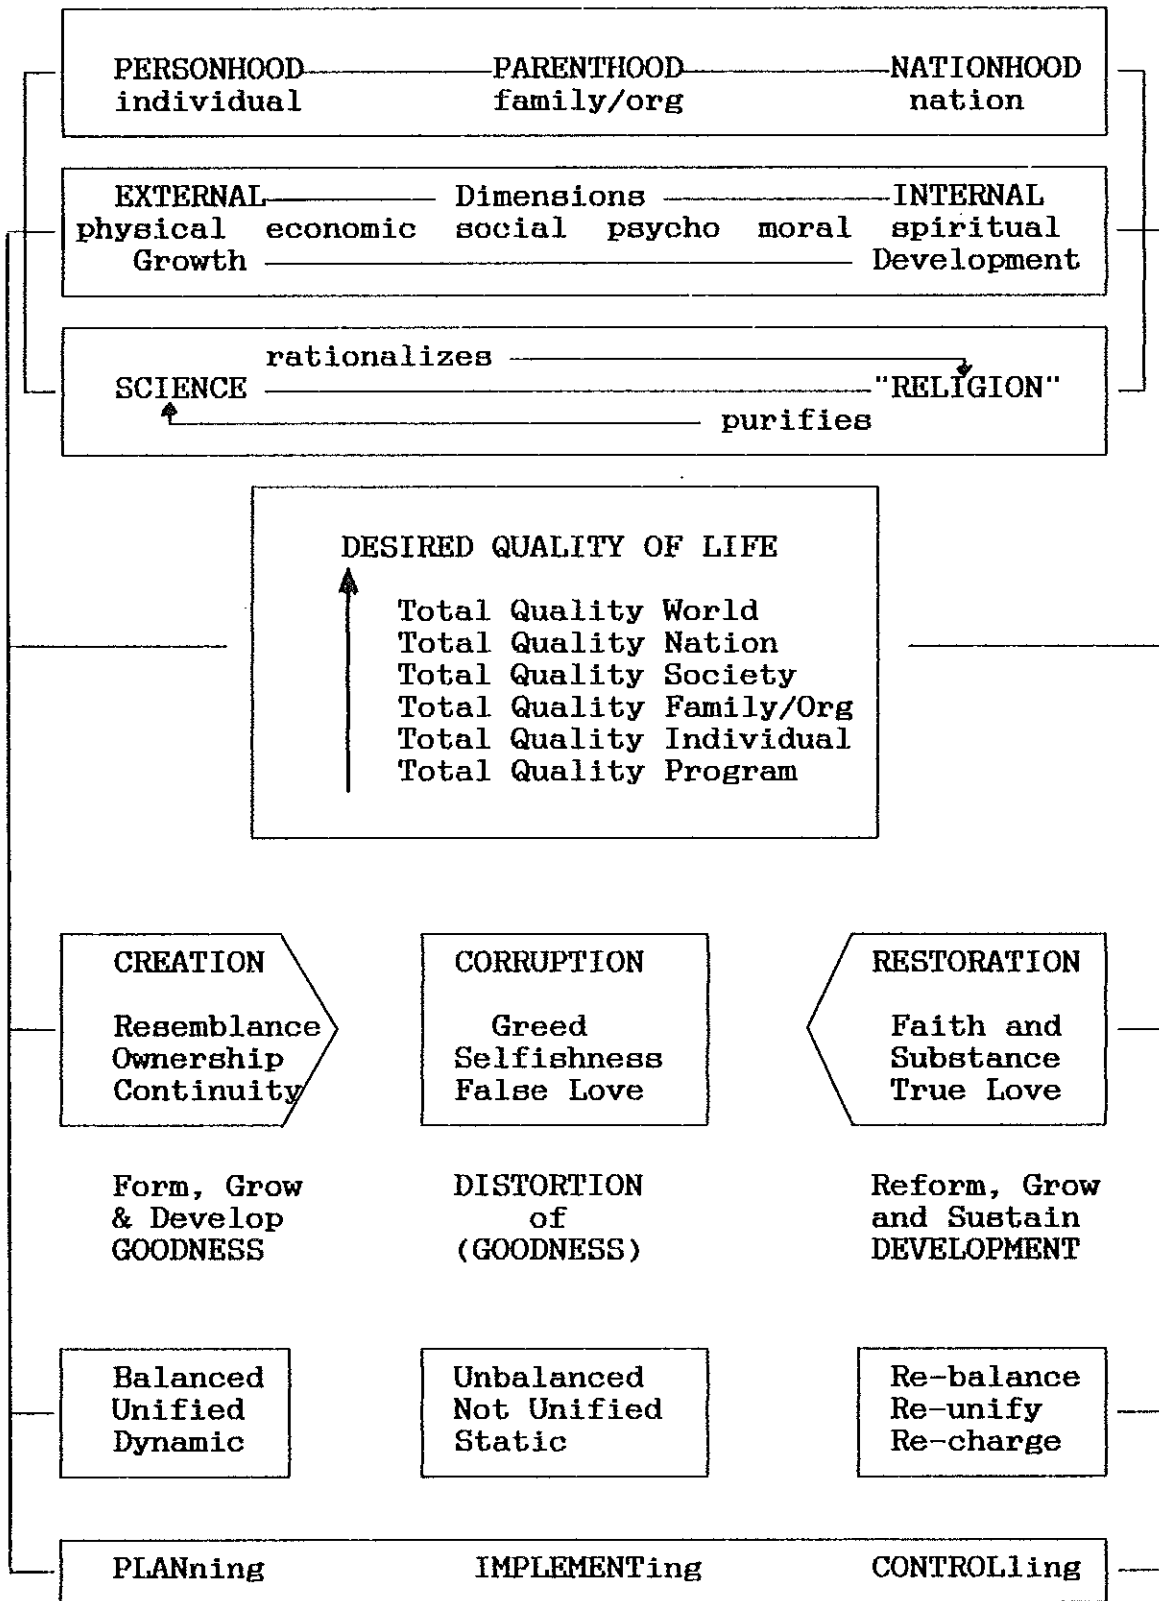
PERSONHOOD PARENTHOOD NATIONHOOD
individual family/org nation

EXTERNAL Dimensions INTERNAL
physical economic social psycho moral spiritual
Growth Development

rationalizes
SCIENCE "RELIGION"
purifies

DESIRED QUALITY OF LIFE

Total Quality World
Total Quality Nation
Total Quality Society
Total Quality Family/Org
Total Quality Individual
Total Quality Program

CREATION

Resemblance
Ownership
Continuity

CORRUPTION

Greed
Selfishness
False Love

RESTORATION

Faith and
Substance
True Love

Form, Grow & Develop GOODNESS

DISTORTION of (GOODNESS)

Reform, Grow and Sustain DEVELOPMENT

Balanced
Unified
Dynamic

Unbalanced
Not Unified
Static

Re-balance
Re-unify
Re-charge

PLANning IMPLEMENTing CONTROLling